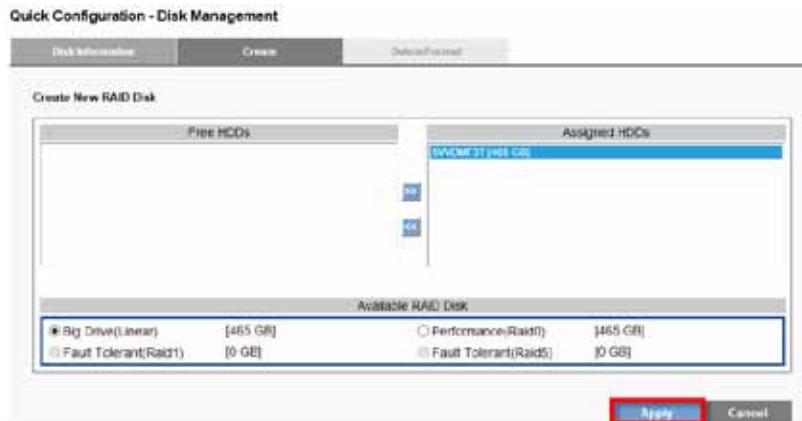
Quick Configuration - Disk Management

Disk Information | Create | Delete/Format

Create New RAID Disk

Free HDDs

Assigned HDDs

WVDMF31 [465 GB]

>>

<<

Available RAID Disk

Big Drive(Linear) [465 GB]

Performance(Raid0) [465 GB]

Fault Tolerant(Raid1) [0 GB]

Fault Tolerant(Raid5) [0 GB]

Apply

Cancel